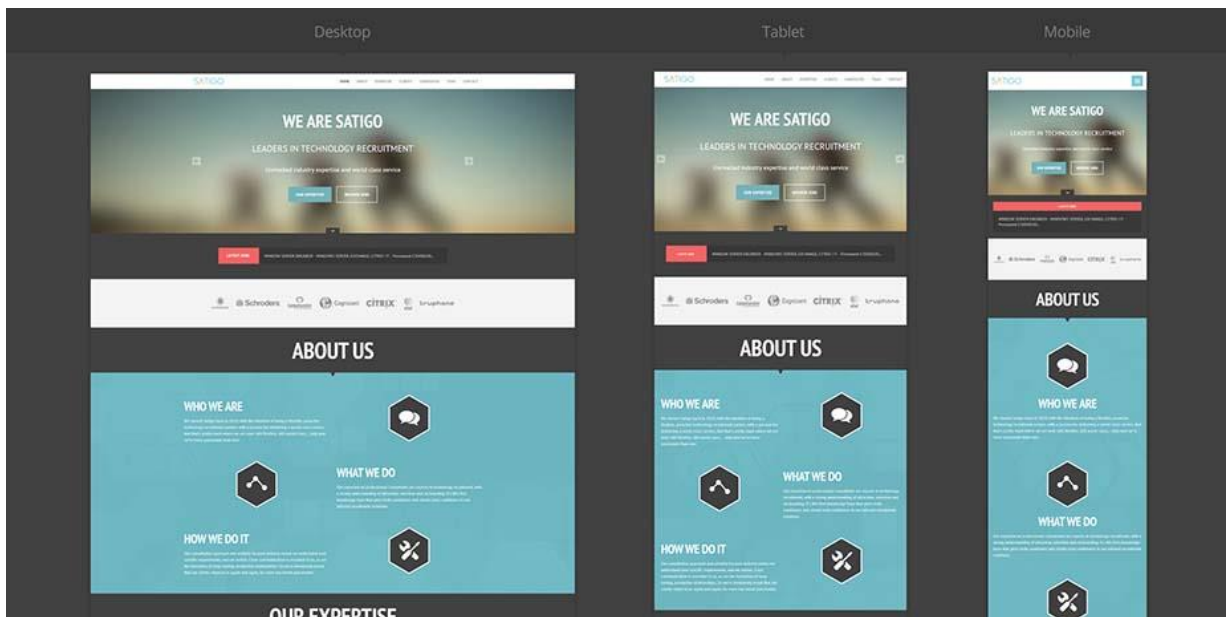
Desktop

Tablet

Mobile

SATIGO

WE ARE SATIGO

LEADERS IN TECHNOLOGY RECRUITMENT

Unrivalled industry expertise and world class service

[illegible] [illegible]

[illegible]

Schroders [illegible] Cognizant CITRIX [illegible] truphone

ABOUT US

WHO WE ARE

WHAT WE DO

HOW WE DO IT

OUR EXPERTISE

SATIGO

WE ARE SATIGO

LEADERS IN TECHNOLOGY RECRUITMENT

Unrivalled industry expertise and world class service

Schroders Cognizant CITRIX truphone

ABOUT US

WHO WE ARE

WHAT WE DO

HOW WE DO IT

SATIGO

WE ARE SATIGO

LEADERS IN TECHNOLOGY RECRUITMENT

Schroders Cognizant CITRIX truphone

ABOUT US

WHO WE ARE

WHAT WE DO